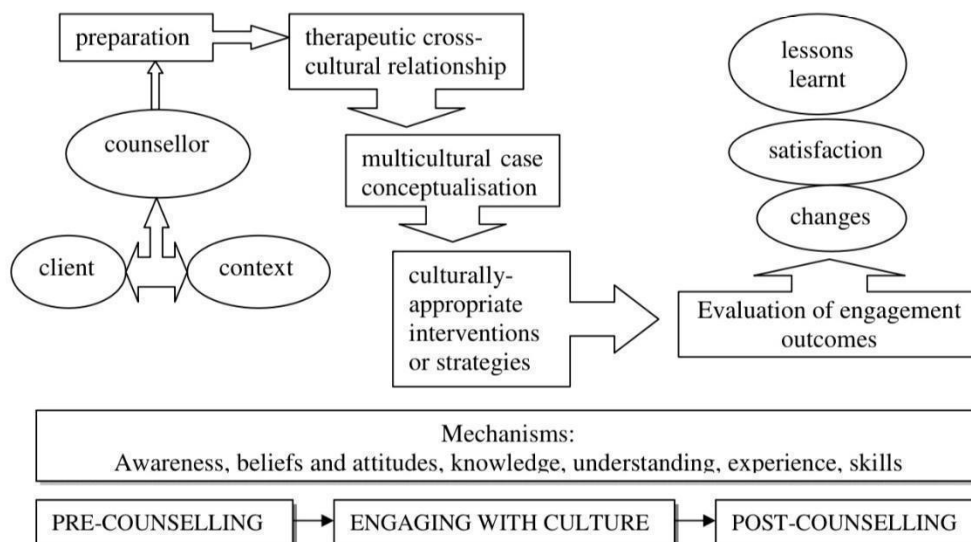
preparation

therapeutic cross-cultural relationship

counsellor

client

context

multicultural case conceptualisation

culturally-appropriate interventions or strategies

lessons learnt

satisfaction

changes

Evaluation of engagement outcomes

Mechanisms:
Awareness, beliefs and attitudes, knowledge, understanding, experience, skills

PRE-COUNSELLING

ENGAGING WITH CULTURE

POST-COUNSELLING